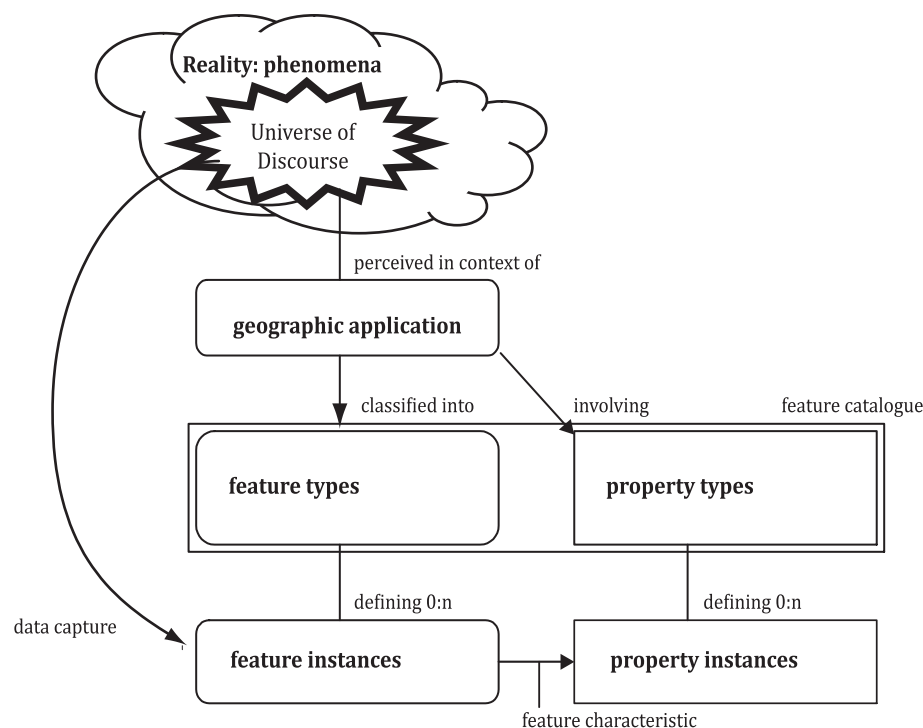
Reality: phenomena

Universe of Discourse

perceived in context of

geographic application

classified into

involving

feature catalogue

feature types

property types

data capture

defining 0:n

defining 0:n

feature instances

property instances

feature characteristic